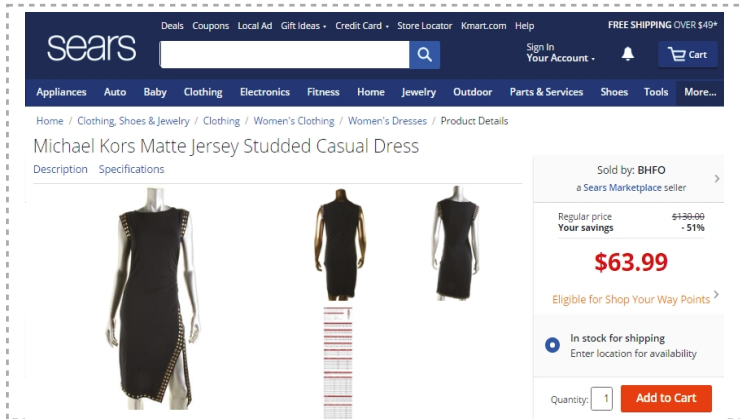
sears

Deals Coupons Local Ad Gift Ideas Credit Card Store Locator Kmart.com Help

FREE SHIPPING OVER $49*

Sign In
Your Account

Cart

Appliances Auto Baby Clothing Electronics Fitness Home Jewelry Outdoor Parts & Services Shoes Tools More...

Home / Clothing, Shoes & Jewelry / Clothing / Women's Clothing / Women's Dresses / Product Details

Michael Kors Matte Jersey Studded Casual Dress

Description Specifications

Sold by: BHFO
a Sears Marketplace seller

Regular price $130.00
Your savings - 51%

$63.99

Eligible for Shop Your Way Points

In stock for shipping
Enter location for availability

Quantity: 1

Add to Cart